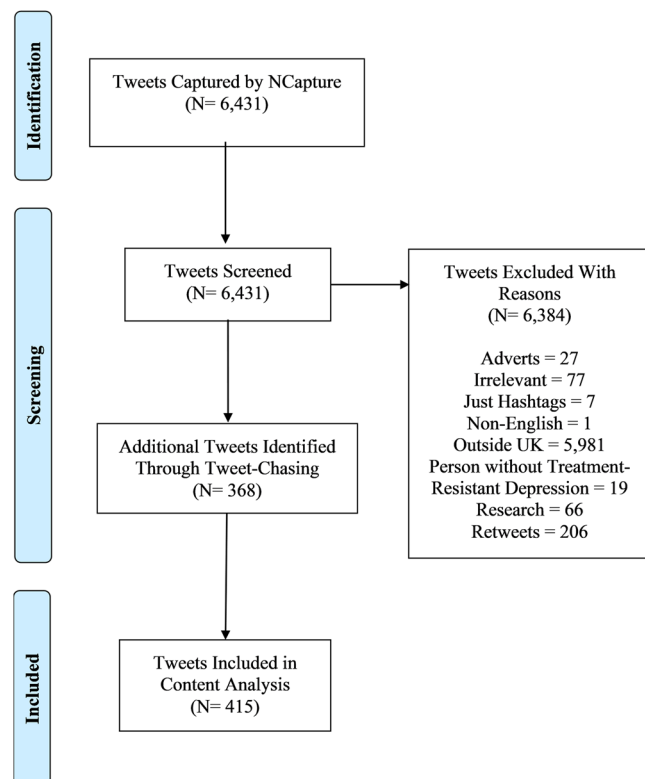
Identification

Tweets Captured by NCapture
(N= 6,431)

Screening

Tweets Screened
(N= 6,431)

Tweets Excluded With Reasons
(N= 6,384)

Adverts = 27
Irrelevant = 77
Just Hashtags = 7
Non-English = 1
Outside UK = 5,981
Person without Treatment-Resistant Depression = 19
Research = 66
Retweets = 206

Additional Tweets Identified Through Tweet-Chasing
(N= 368)

Included

Tweets Included in Content Analysis
(N= 415)